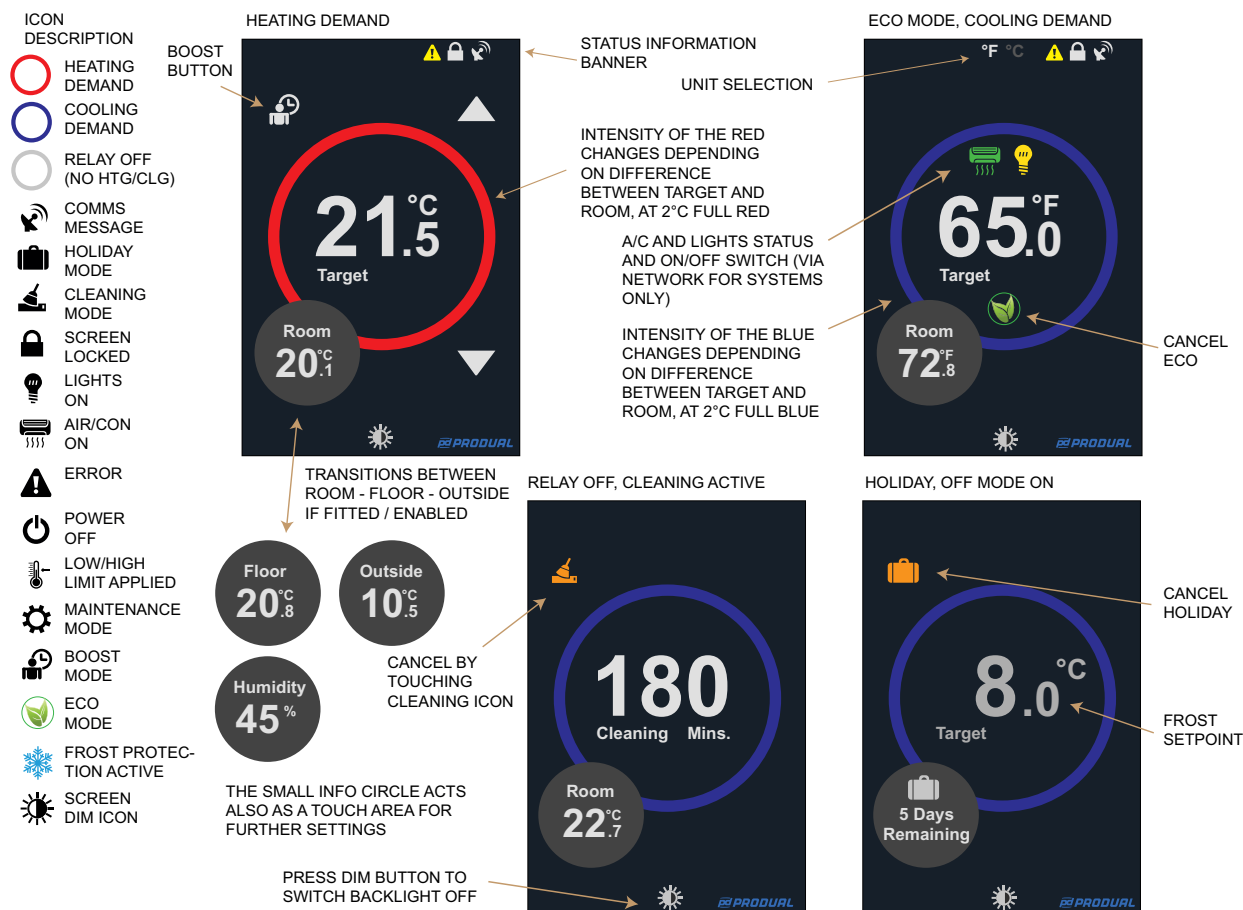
ICON DESCRIPTION

HEATING DEMAND

COOLING DEMAND

RELAY OFF (NO HTG/CLG)

COMMS MESSAGE

HOLIDAY MODE

CLEANING MODE

SCREEN LOCKED

LIGHTS ON

AIR/CON ON

ERROR

POWER OFF

LOW/HIGH LIMIT APPLIED

MAINTENANCE MODE

BOOST MODE

ECO MODE

FROST PROTECTION ACTIVE

SCREEN DIM ICON

HEATING DEMAND

BOOST BUTTON

21.5 °C
Target

Room
20.1 °C

PRODUAL

STATUS INFORMATION BANNER

UNIT SELECTION

INTENSITY OF THE RED CHANGES DEPENDING ON DIFFERENCE BETWEEN TARGET AND ROOM, AT 2°C FULL RED

A/C AND LIGHTS STATUS AND ON/OFF SWITCH (VIA NETWORK FOR SYSTEMS ONLY)

INTENSITY OF THE BLUE CHANGES DEPENDING ON DIFFERENCE BETWEEN TARGET AND ROOM, AT 2°C FULL BLUE

ECO MODE, COOLING DEMAND

°F °C

65.0 °F
Target

Room
72.8 °F

PRODUAL

CANCEL ECO

TRANSITIONS BETWEEN ROOM - FLOOR - OUTSIDE IF FITTED / ENABLED

Floor
20.8 °C

Outside
10.5 °C

Humidity
45 %

THE SMALL INFO CIRCLE ACTS ALSO AS A TOUCH AREA FOR FURTHER SETTINGS

PRESS DIM BUTTON TO SWITCH BACKLIGHT OFF

RELAY OFF, CLEANING ACTIVE

CANCEL BY TOUCHING CLEANING ICON

180
Cleaning Mins.

Room
22.7 °C

PRODUAL

HOLIDAY, OFF MODE ON

CANCEL HOLIDAY

8.0 °C
Target

FROST SETPOINT

5 Days Remaining

PRODUAL